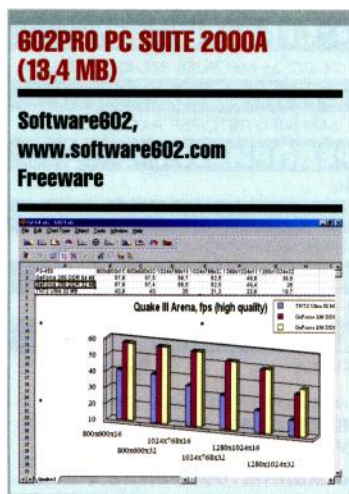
602PRO PC SUITE 2000A (13,4 MB)

Software602, www.software602.com Freeware

Quake III Arena, fps (high quality)

60
50
40
30
20
10
0

800x600x16
800x600x32
1024x768x16
1024x768x32
1280x1024x16
1280x1024x32

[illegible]